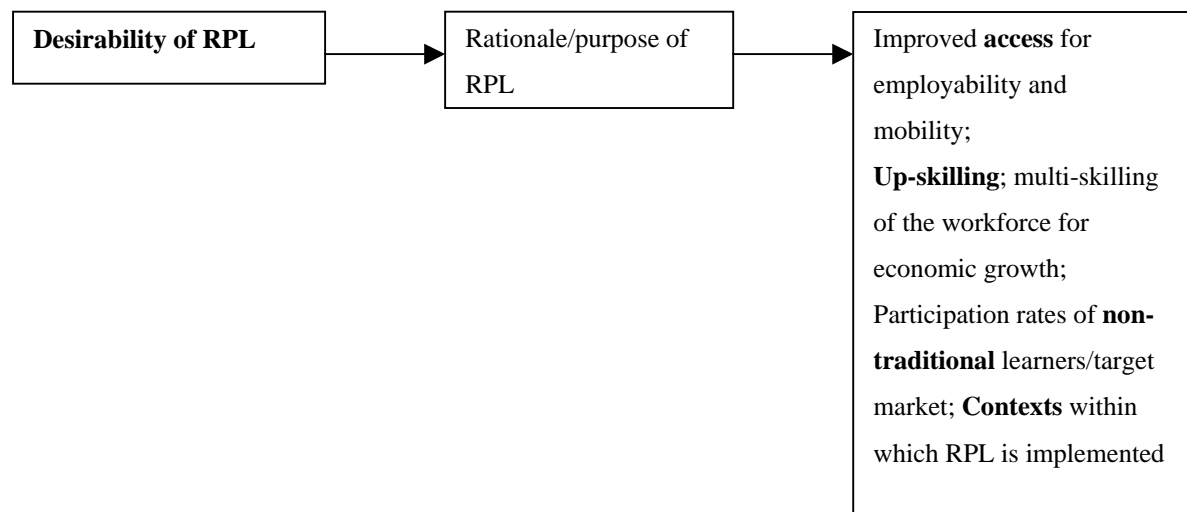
Desirability of RPL

Rationale/purpose of RPL

Improved access for employability and mobility;
Up-skilling; multi-skilling of the workforce for economic growth;
Participation rates of non-traditional learners/target market; Contexts within which RPL is implemented